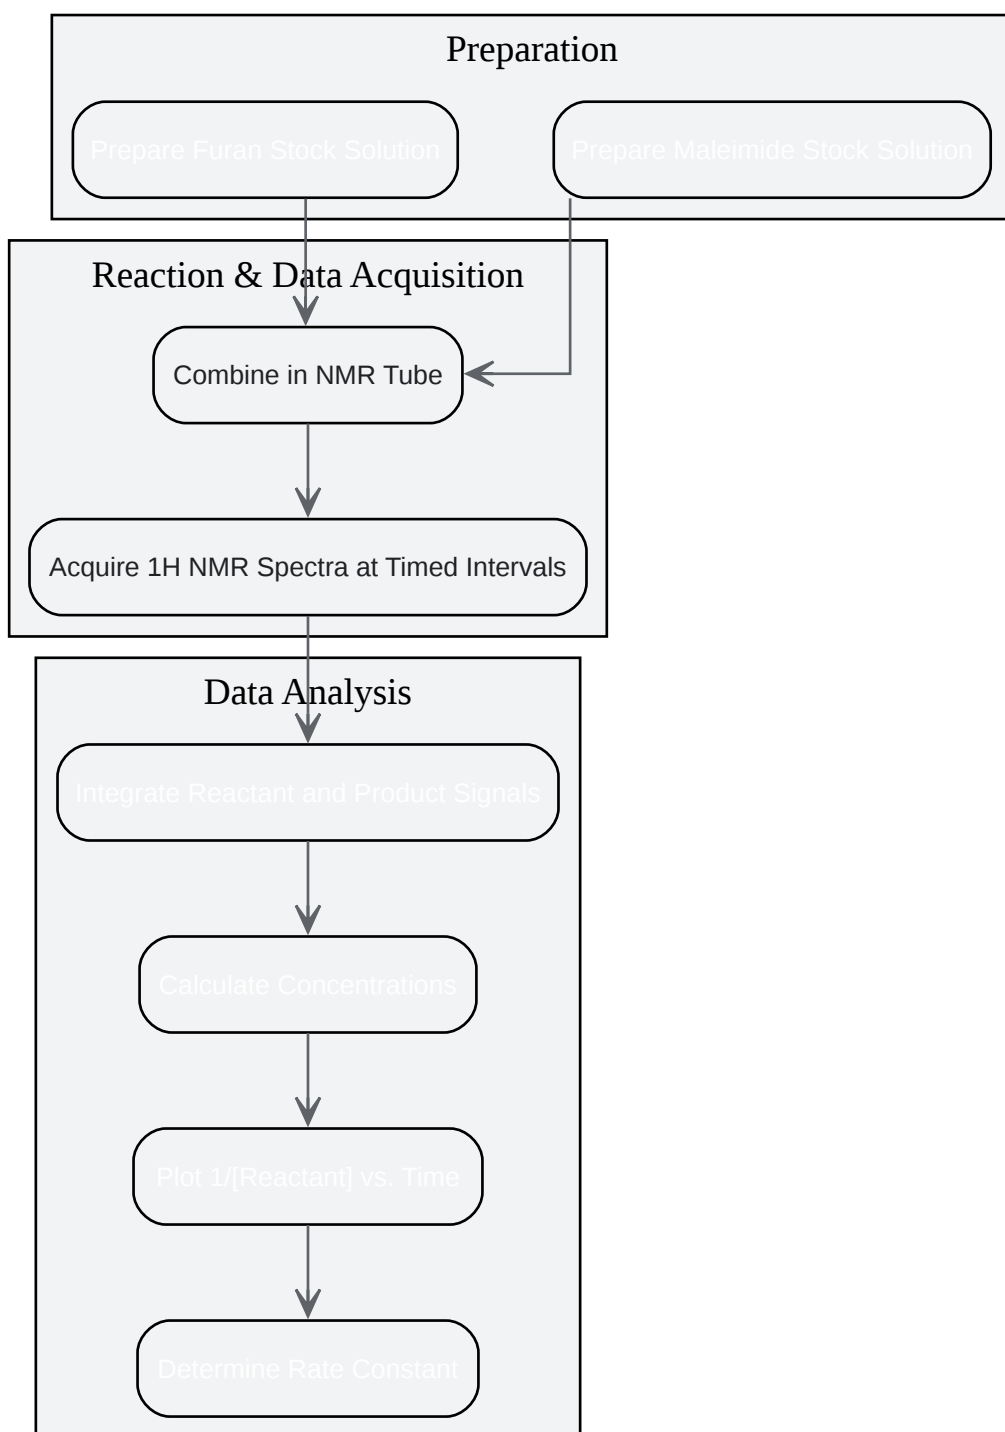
Preparation

Prepare Furan Stock Solution

Prepare Maleimide Stock Solution

Reaction & Data Acquisition

Combine in NMR Tube

Acquire 1H NMR Spectra at Timed Intervals

Data Analysis

Integrate Reactant and Product Signals

Calculate Concentrations

Plot 1/[Reactant] vs. Time

Determine Rate Constant